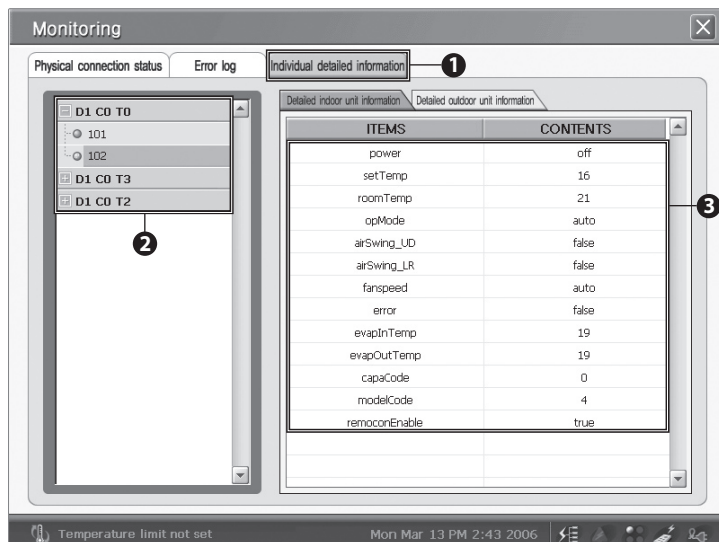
Monitoring

Physical connection status | Error log | Individual detailed information ❶

D1 C0 T0
101
102
D1 C0 T3
D1 C0 T2

❷

Detailed indoor unit information | Detailed outdoor unit information

| ITEMS | CONTENTS |
|---|---|
| power | off |
| setTemp | 16 |
| roomTemp | 21 |
| opMode | auto |
| airSwing_UD | false |
| airSwing_LR | false |
| fanspeed | auto |
| error | false |
| evapInTemp | 19 |
| evapOutTemp | 19 |
| capaCode | 0 |
| modelCode | 4 |
| remoconEnable | true |

❸

Temperature limit not set

Mon Mar 13 PM 2:43 2006